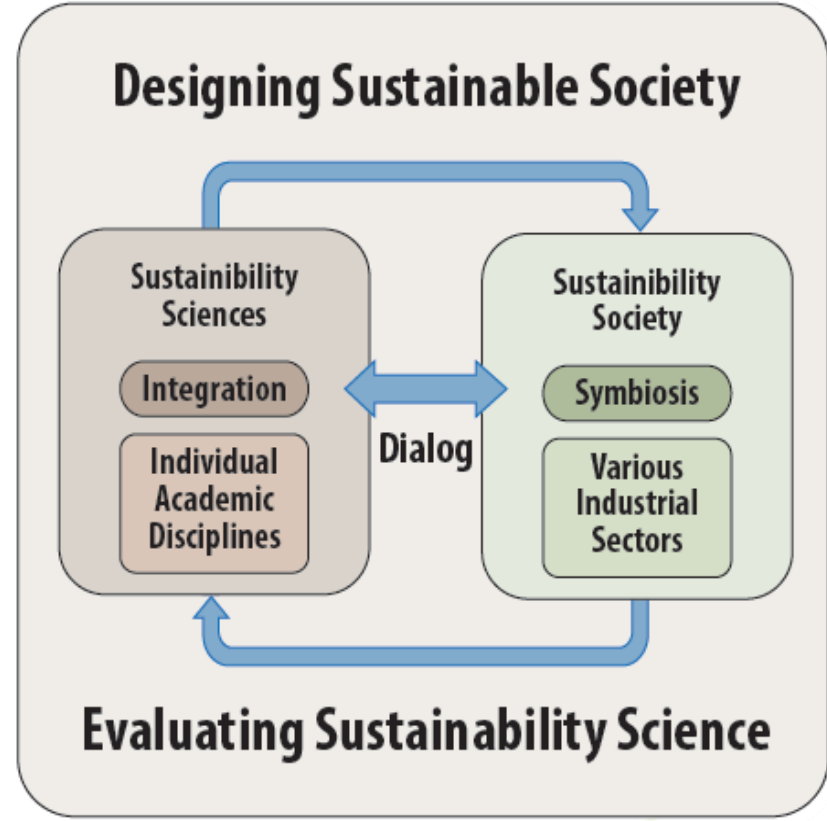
Designing Sustainable Society

Sustainability Sciences

Integration

Individual Academic Disciplines

Dialog

Sustainibility Society

Symbiosis

Various Industrial Sectors

Evaluating Sustainability Science